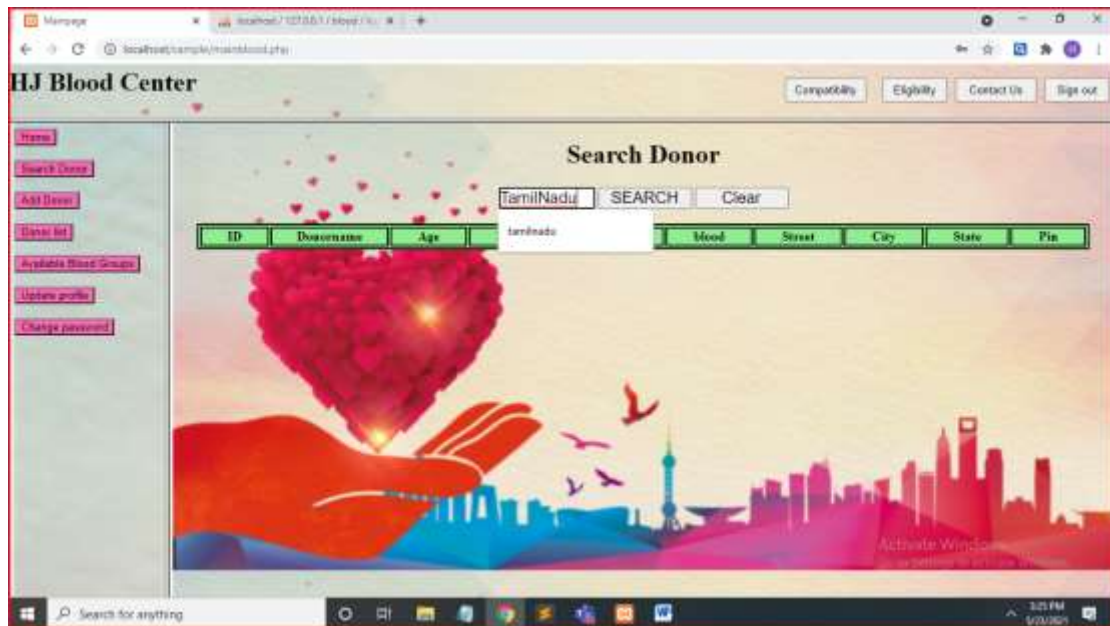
Mainpage
localhost / 127.0.0.1 / blood / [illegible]
localhost/sample/mainblood.php

HJ Blood Center

Compatibility
Eligibility
Contact Us
Sign out

Home
Search Donor
Add Donor
Donor list
Available Blood Groups
Update profile
Change password

Search Donor

TamilNadu
SEARCH
Clear

tamilnadu

| ID | Donorname | Age | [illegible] | blood | Street | City | State | Pin |
|---|---|---|---|---|---|---|---|---|

Activate Windows
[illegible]

Search for anything
3:25 PM
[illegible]